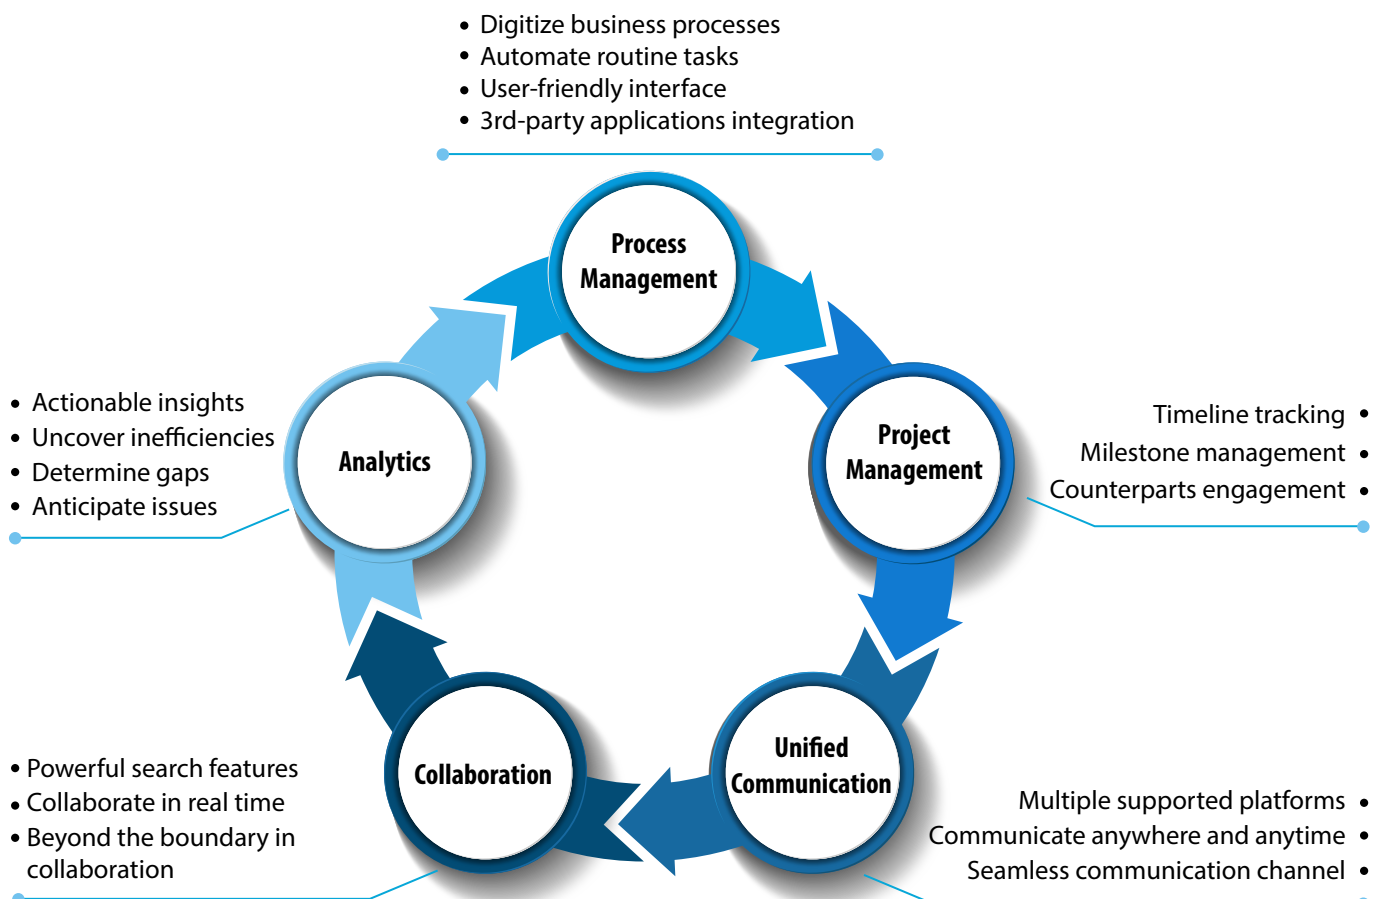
• Digitize business processes
• Automate routine tasks
• User-friendly interface
• 3rd-party applications integration

Process Management

• Actionable insights
• Uncover inefficiencies
• Determine gaps
• Anticipate issues

Analytics

Project Management

Timeline tracking •
Milestone management •
Counterparts engagement •

Unified Communication

Collaboration

• Powerful search features
• Collaborate in real time
• Beyond the boundary in collaboration

Multiple supported platforms •
Communicate anywhere and anytime •
Seamless communication channel •